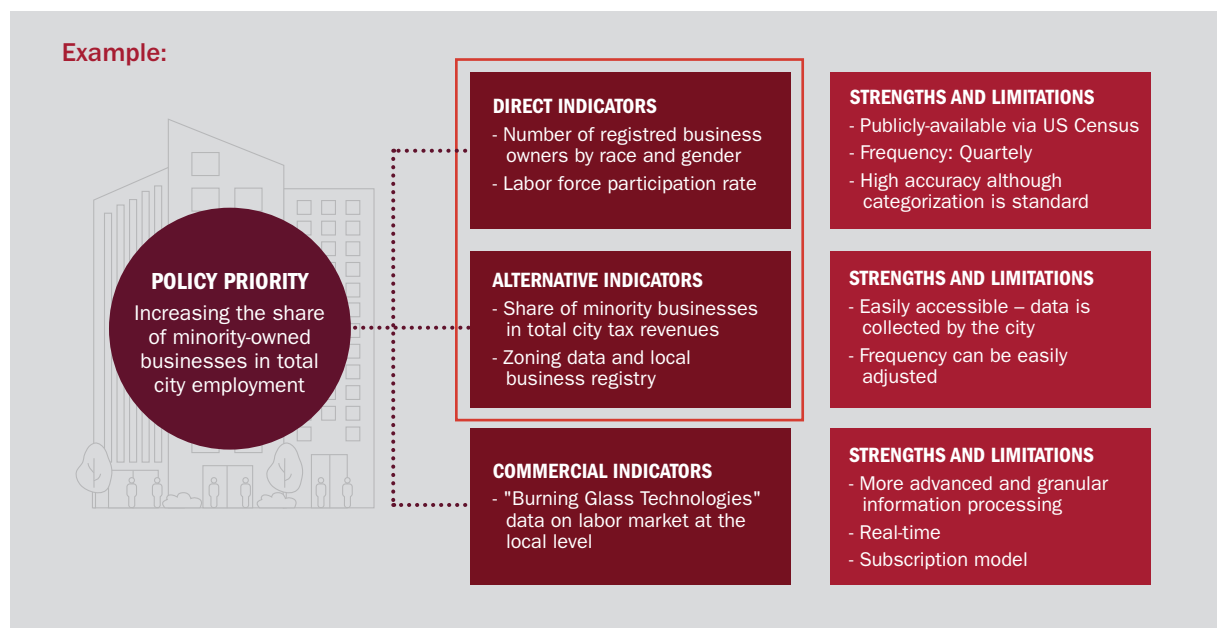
Example:

POLICY PRIORITY
Increasing the share of minority-owned businesses in total city employment

DIRECT INDICATORS
- Number of registred business owners by race and gender
- Labor force participation rate

STRENGTHS AND LIMITATIONS
- Publicly-available via US Census
- Frequency: Quartely
- High accuracy although categorization is standard

ALTERNATIVE INDICATORS
- Share of minority businesses in total city tax revenues
- Zoning data and local business registry

STRENGTHS AND LIMITATIONS
- Easily accessible – data is collected by the city
- Frequency can be easily adjusted

COMMERCIAL INDICATORS
- "Burning Glass Technologies" data on labor market at the local level

STRENGTHS AND LIMITATIONS
- More advanced and granular information processing
- Real-time
- Subscription model